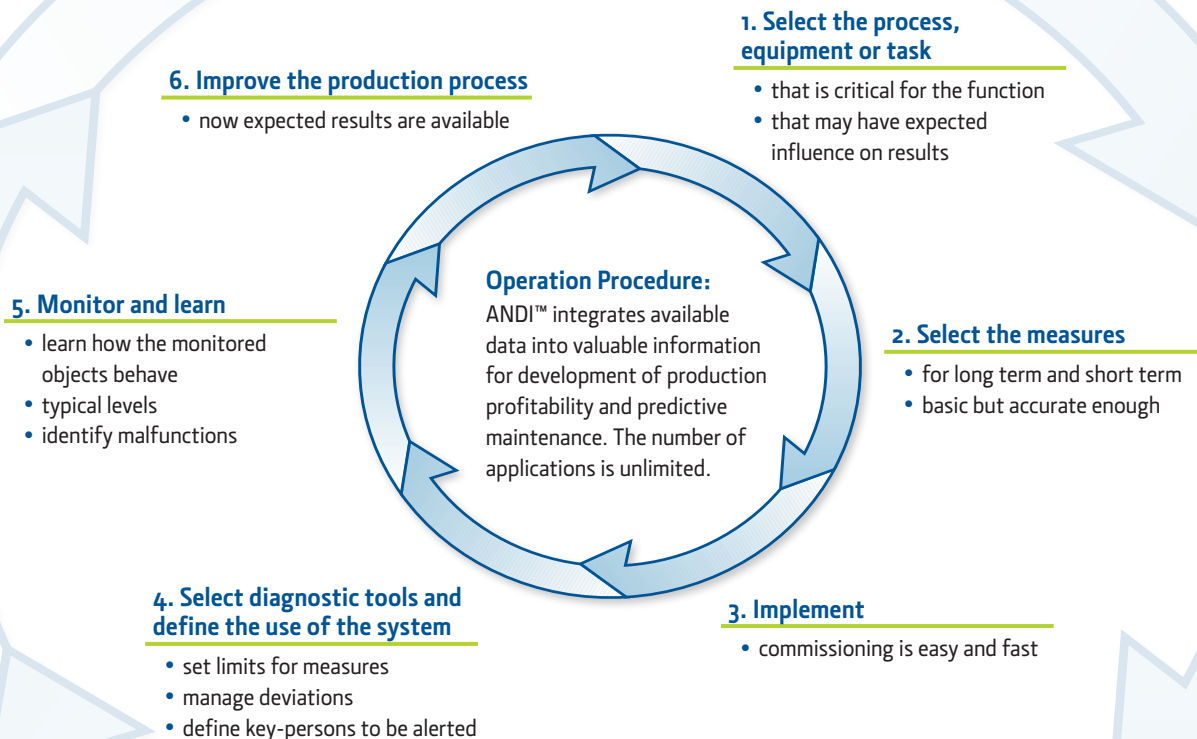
1. Select the process, equipment or task

• that is critical for the function
• that may have expected influence on results

6. Improve the production process

• now expected results are available

Operation Procedure:
ANDI™ integrates available data into valuable information for development of production profitability and predictive maintenance. The number of applications is unlimited.

5. Monitor and learn

• learn how the monitored objects behave
• typical levels
• identify malfunctions

2. Select the measures

• for long term and short term
• basic but accurate enough

4. Select diagnostic tools and define the use of the system

• set limits for measures
• manage deviations
• define key-persons to be alerted

3. Implement

• commissioning is easy and fast